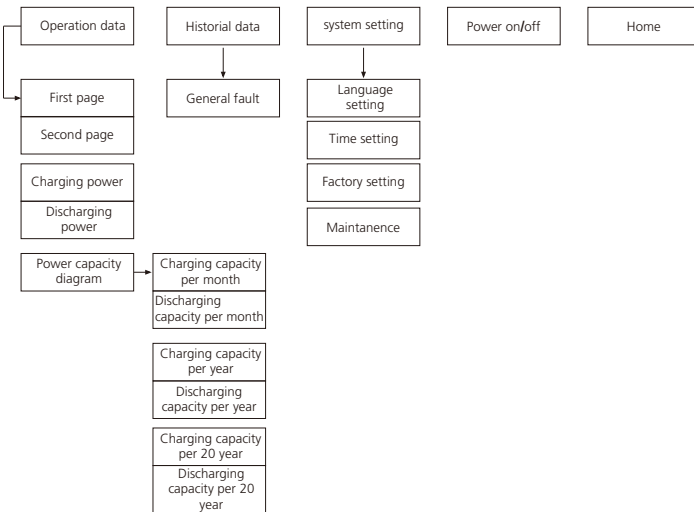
Operation data

First page

Second page

Charging power

Discharging power

Power capacity diagram

Charging capacity per month

Discharging capacity per month

Charging capacity per year

Discharging capacity per year

Charging capacity per 20 year

Discharging capacity per 20 year

Historial data

General fault

system setting

Language setting

Time setting

Factory setting

Maintanence

Power on/off

Home